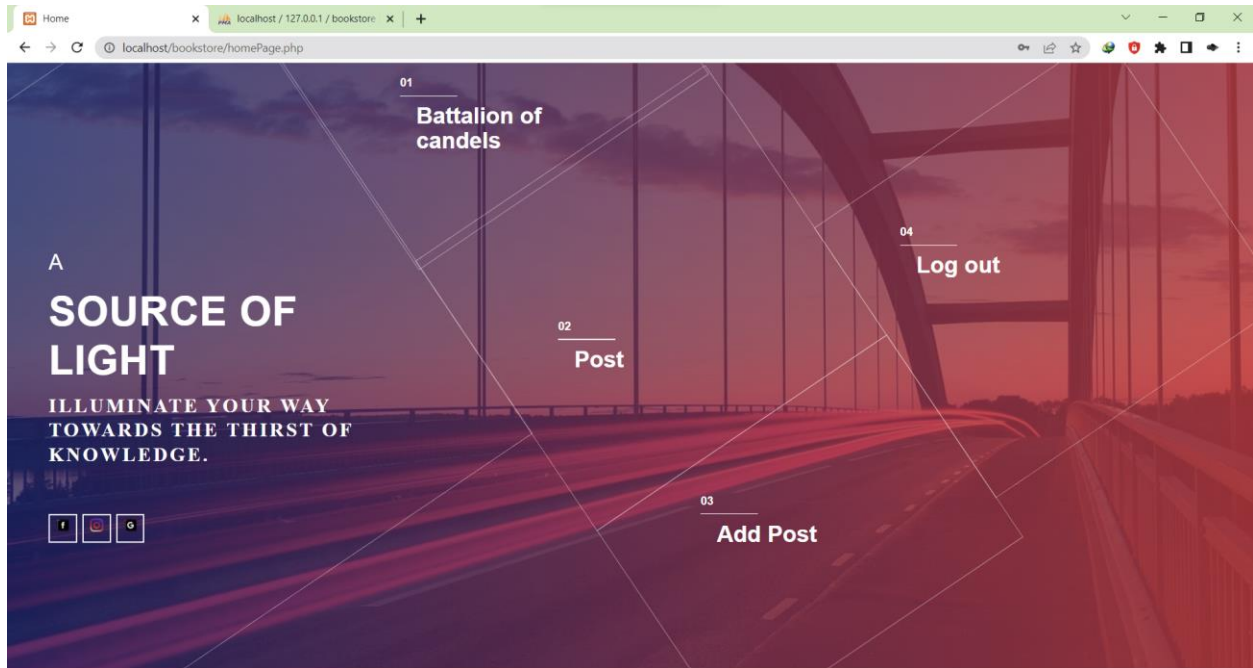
Home
localhost / 127.0.0.1 / bookstore
localhost/bookstore/homePage.php

01
Battalion of candels

02
Post

03
Add Post

04
Log out

A

SOURCE OF LIGHT

ILLUMINATE YOUR WAY TOWARDS THE THIRST OF KNOWLEDGE.

f G